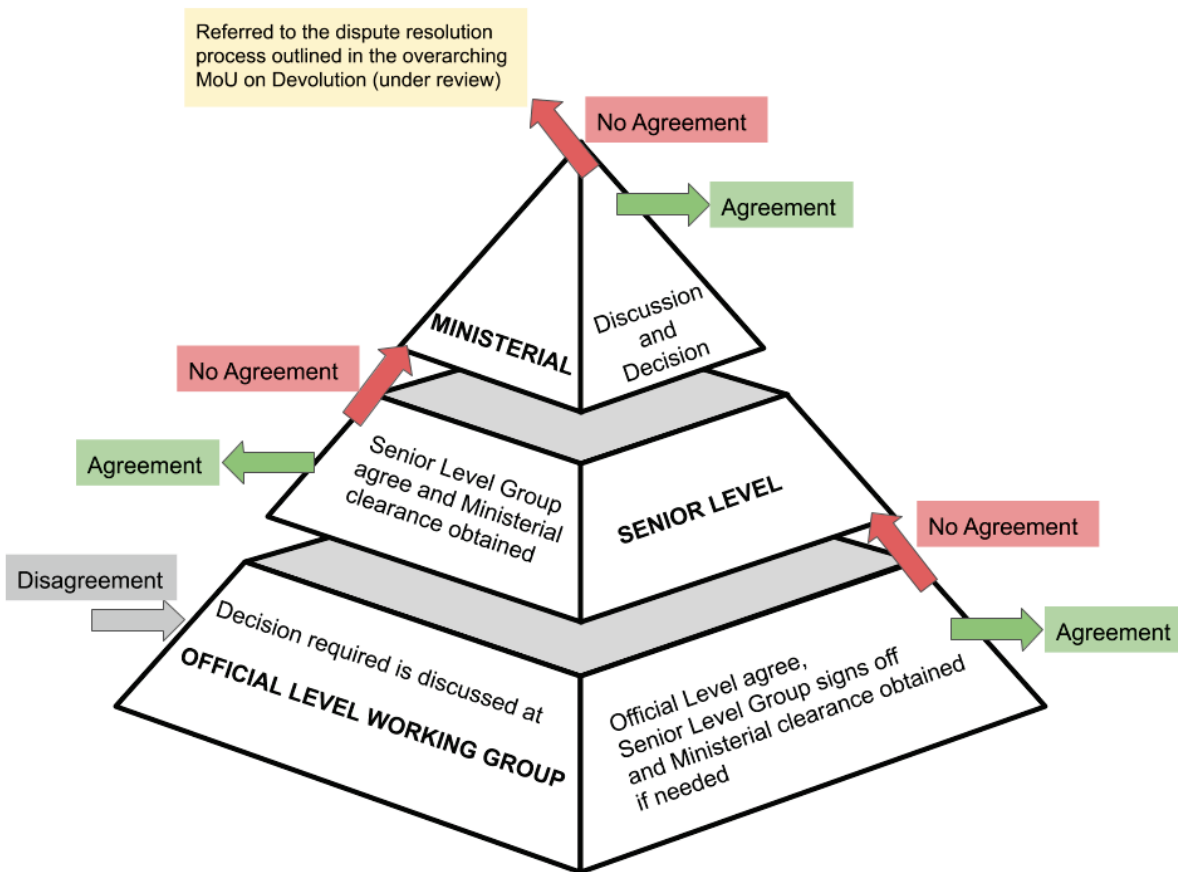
Referred to the dispute resolution process outlined in the overarching MoU on Devolution (under review)

No Agreement

Agreement

MINISTERIAL

Discussion and Decision

No Agreement

Agreement

Senior Level Group agree and Ministerial clearance obtained

SENIOR LEVEL

No Agreement

Disagreement

Agreement

Decision required is discussed at

OFFICIAL LEVEL WORKING GROUP

Official Level agree, Senior Level Group signs off and Ministerial clearance obtained if needed